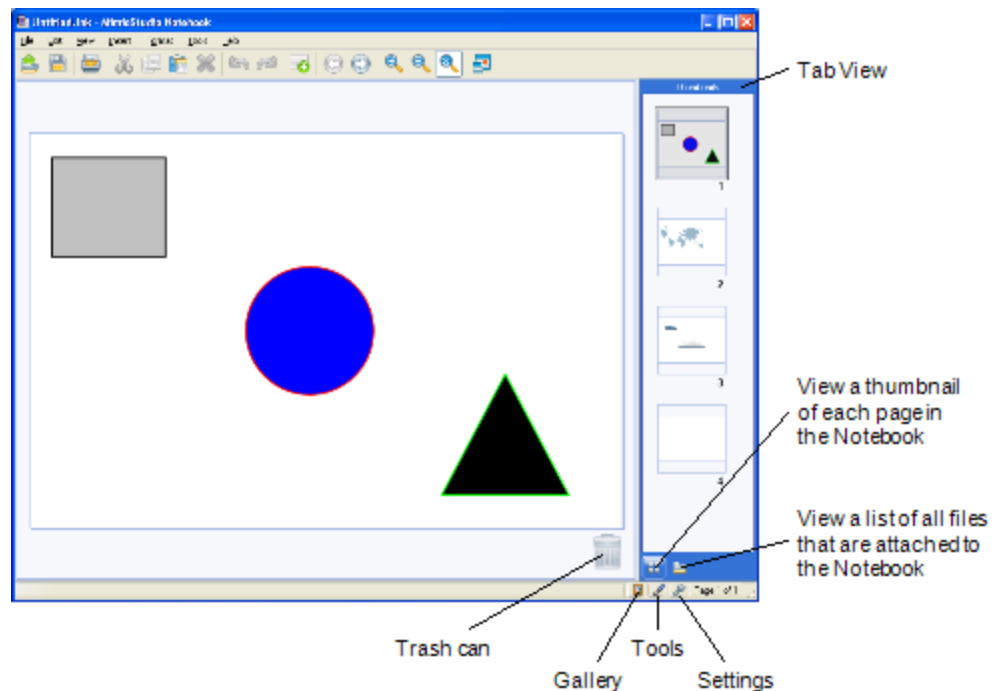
Untitled.ink - AthenaStudio Notebook

File Edit View Insert Format Tools Help

Thumbnails

1

2

3

4

Page 1 of 1

Tab View

View a thumbnail of each page in the Notebook

View a list of all files that are attached to the Notebook

Trash can

Gallery

Tools

Settings